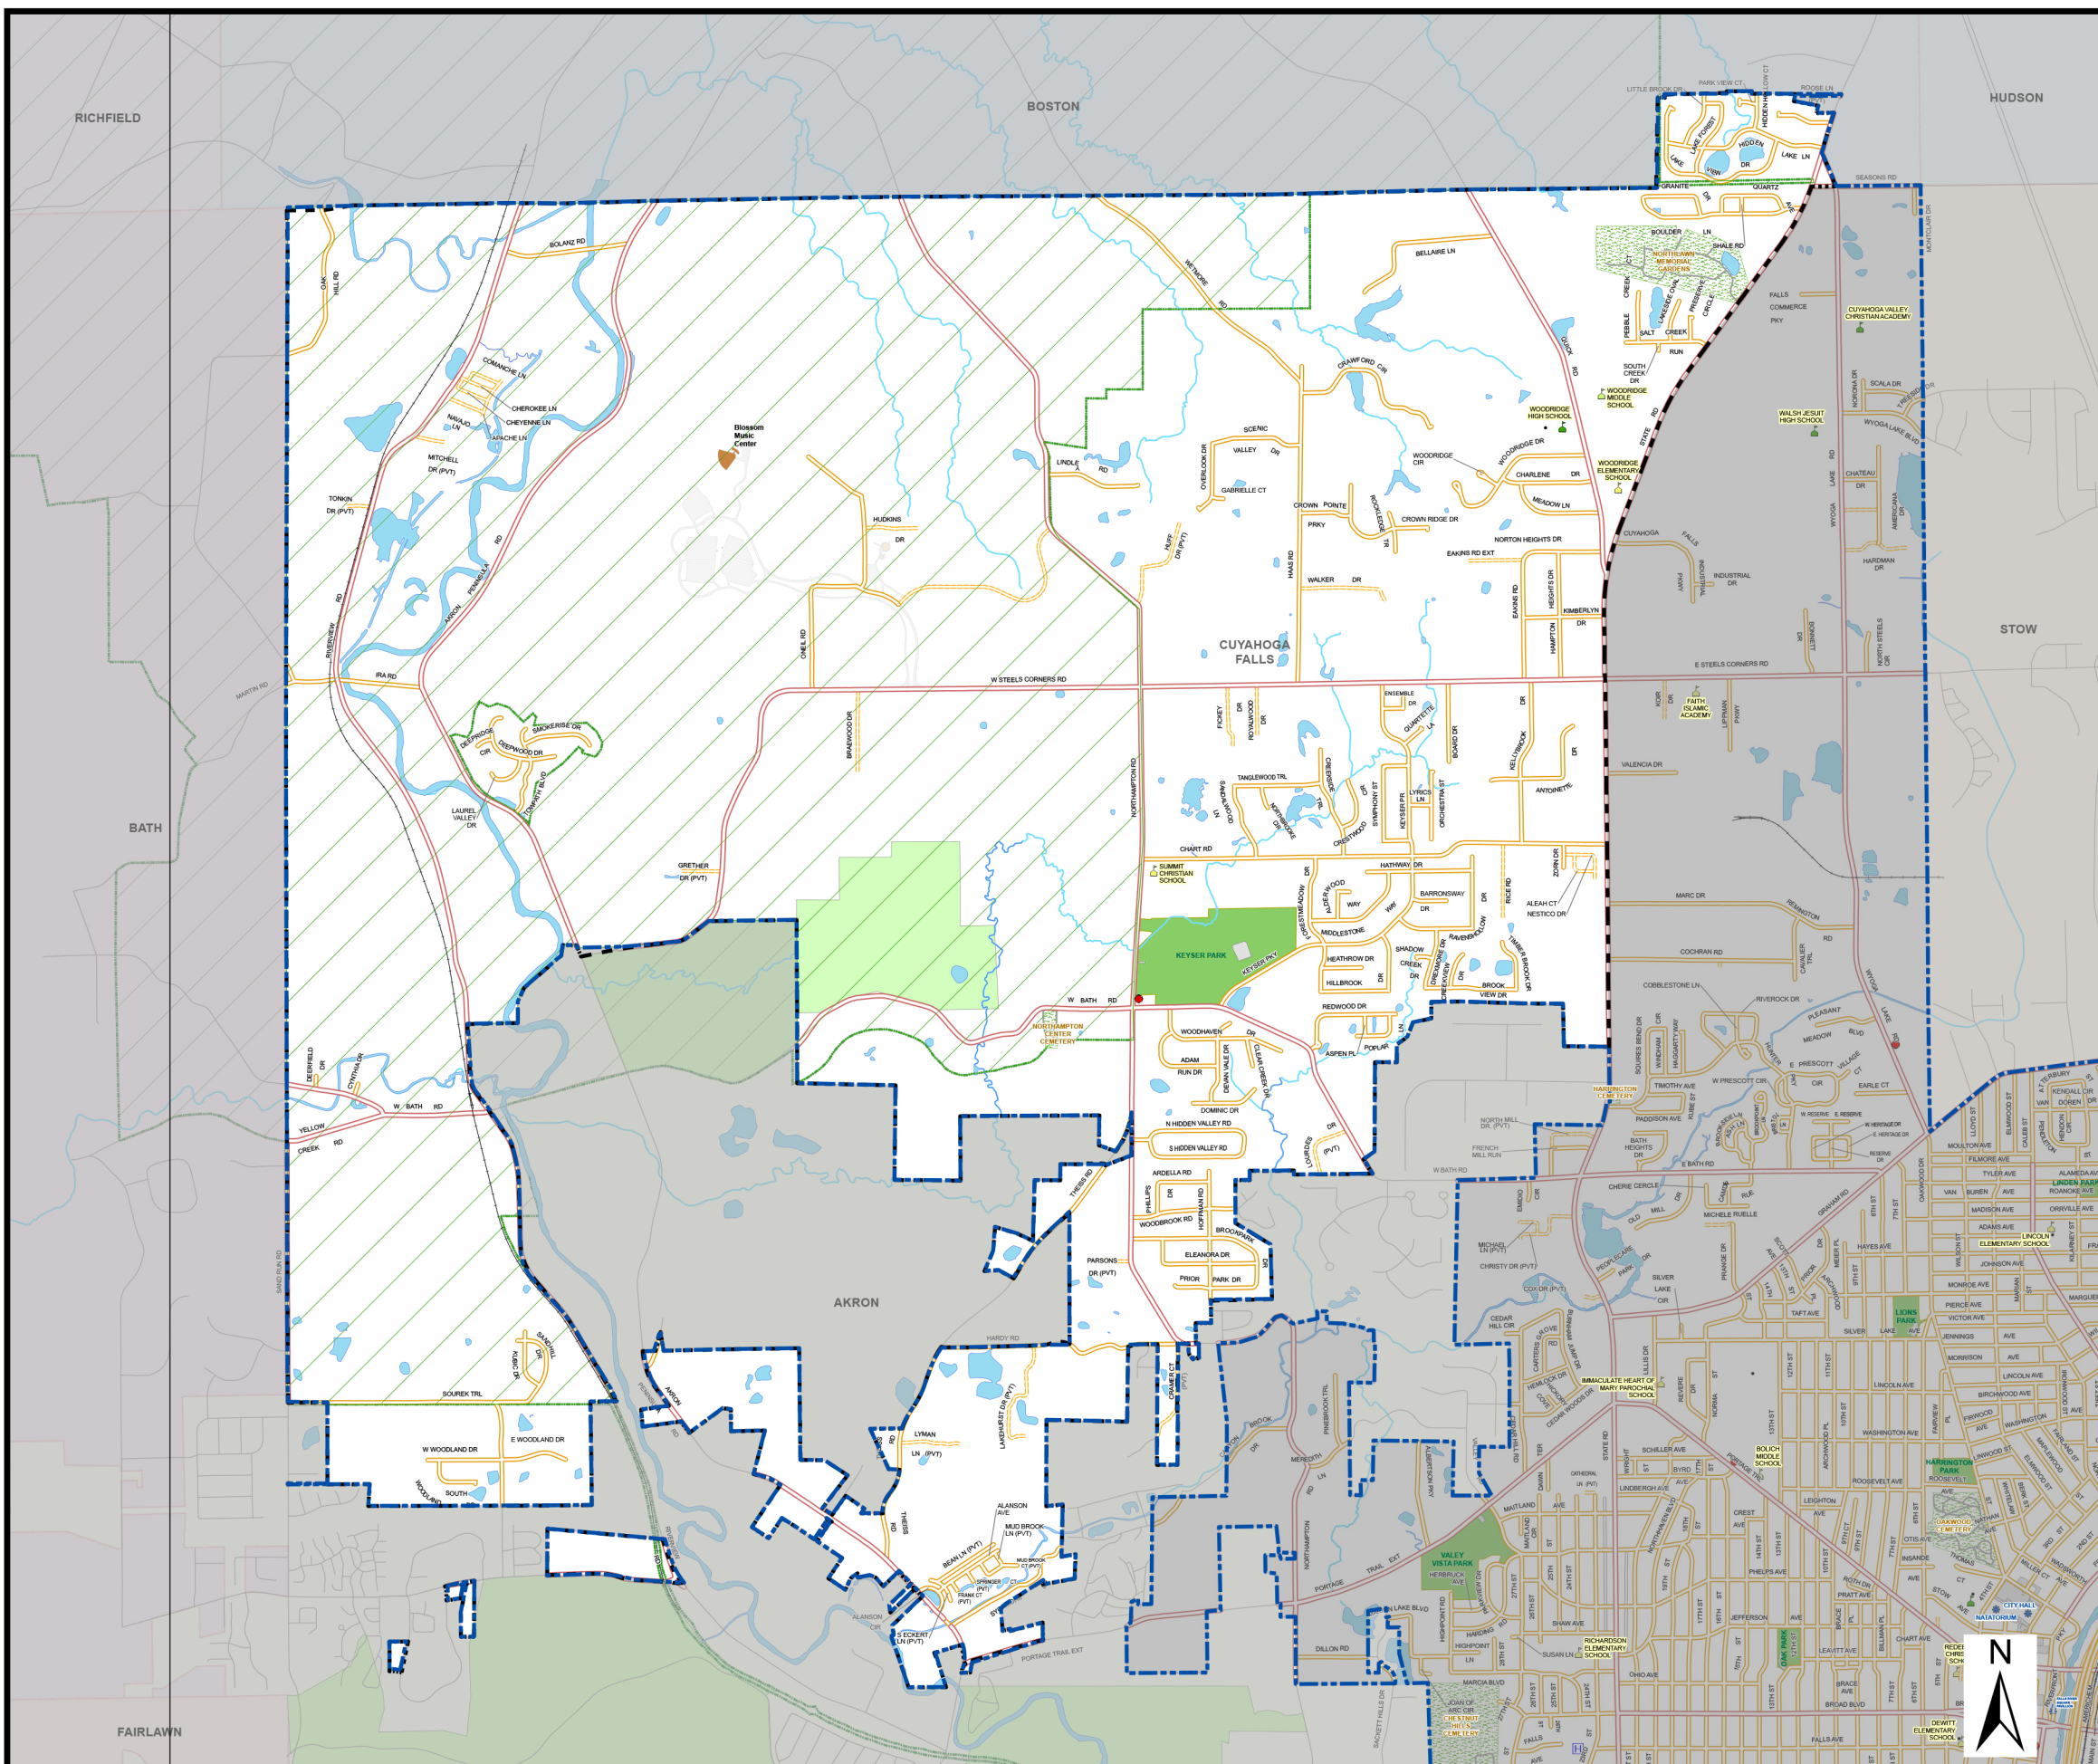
RICHFIELD

BOSTON

HUDSON

BATH

STOW

AKRON

FAIRLAWN

CUYAHOGA FALLS

Blossom Music Center

KEYSER PARK

W STEELS CORNERS RD

E STEELS CORNERS RD

W BATH RD

NORTHAMPTON RD

WOODRIDGE HIGH SCHOOL

WOODRIDGE MIDDLE SCHOOL

WOODRIDGE ELEMENTARY SCHOOL

WALSH JESUIT HIGH SCHOOL

CUYAHOGA VALLEY CHRISTIAN ACADEMY

FAITH ISLAMIC ACADEMY

SUMMIT CHRISTIAN SCHOOL

NORTHAMPTON CENTER CEMETERY

NORTHAMPTON MEMORIAL GARDENS

HARRINGTON CEMETERY

LINCOLN ELEMENTARY SCHOOL

LIONS PARK

IMMACULATE HEART OF MARY PAROCHIAL SCHOOL

BOLICH MIDDLE SCHOOL

HARRINGTON PARK

OAKWOOD CEMETERY

VALLEY VISTA PARK

RICHARDSON ELEMENTARY SCHOOL

OAK PARK

DEWITT ELEMENTARY SCHOOL

CITY HALL

NATATORIUM

CHESTNUT HILLS CEMETERY

LINDEN PARK

N